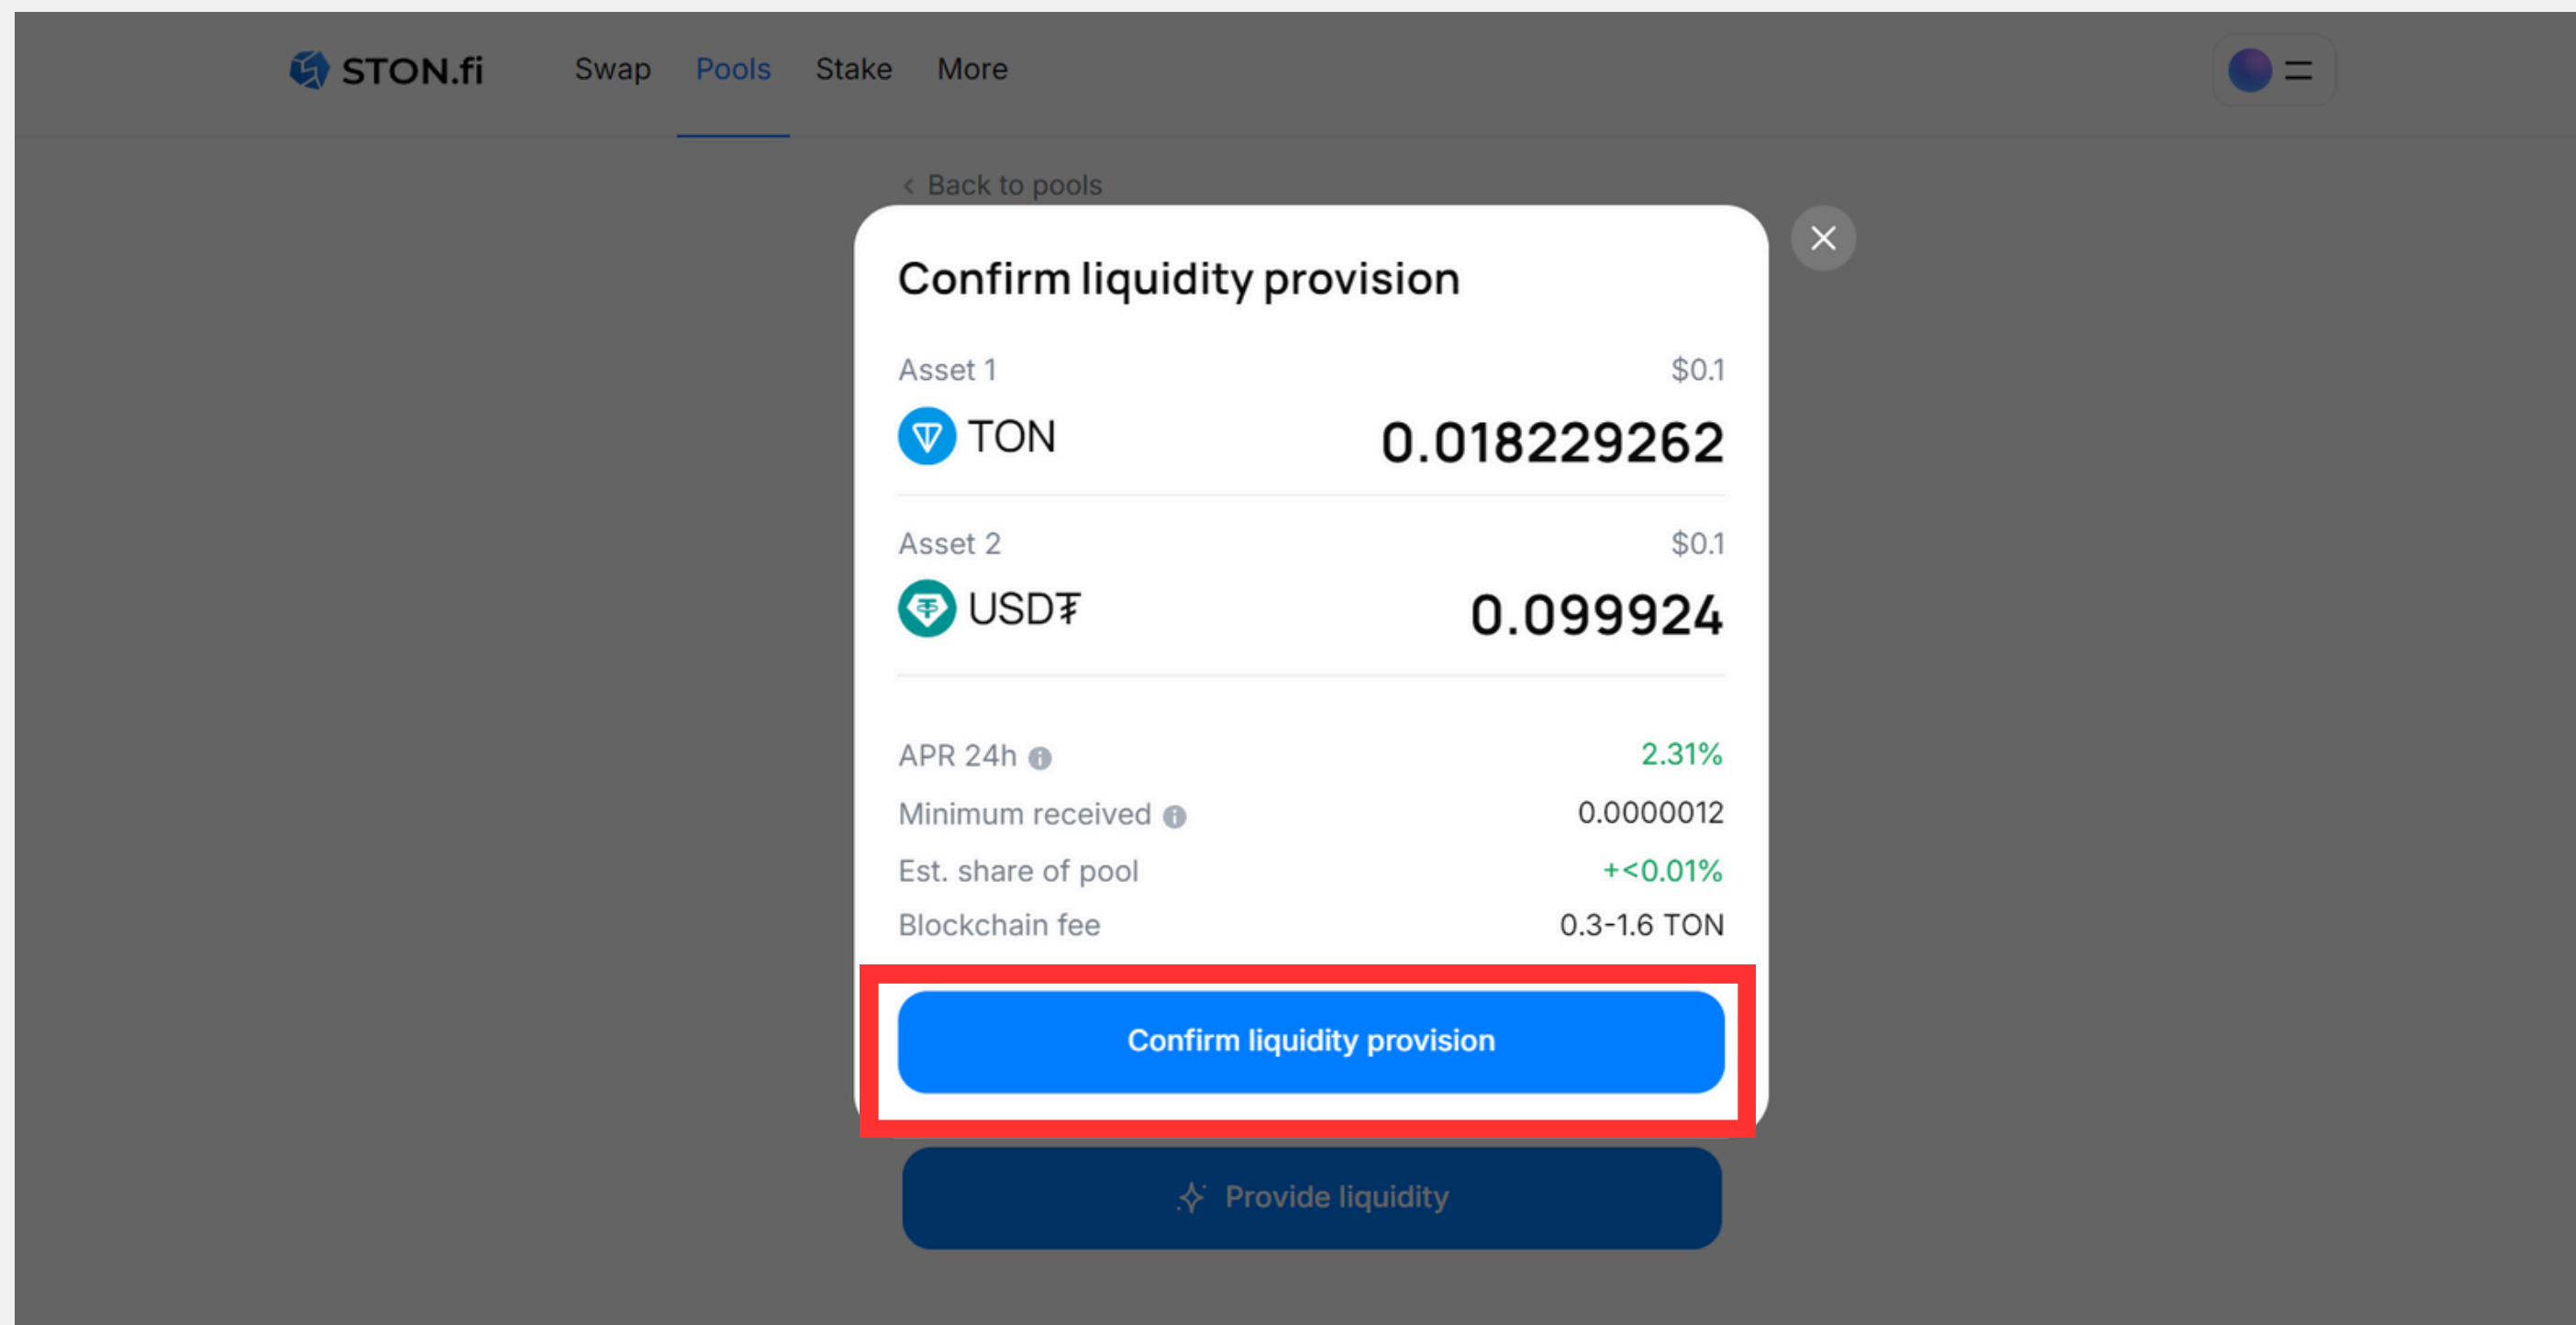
STON.fi Swap Pools Stake More

‹ Back to pools

Confirm liquidity provision

Asset 1 $0.1

TON 0.018229262

Asset 2 $0.1

USD₮ 0.099924

APR 24h 2.31%

Minimum received 0.0000012

Est. share of pool +<0.01%

Blockchain fee 0.3-1.6 TON

Confirm liquidity provision

Provide liquidity